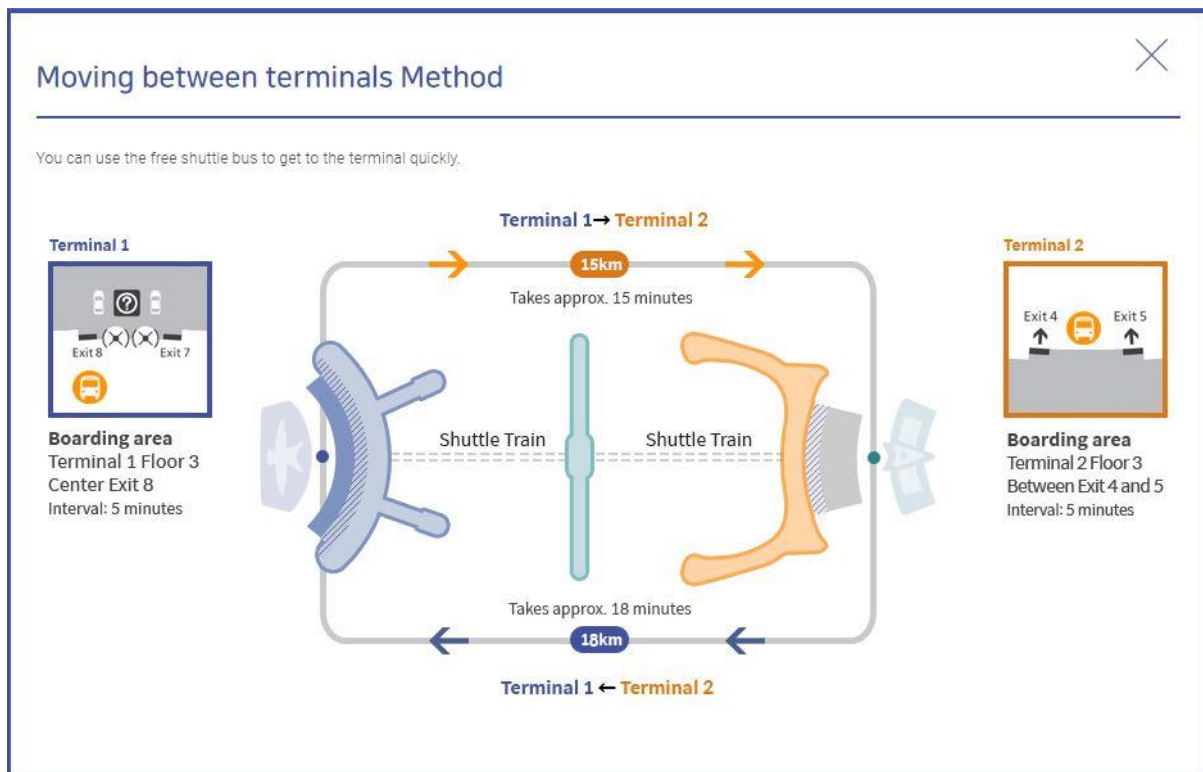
Moving between terminals Method

You can use the free shuttle bus to get to the terminal quickly.

Terminal 1

Exit 8 Exit 7

Boarding area
Terminal 1 Floor 3
Center Exit 8
Interval: 5 minutes

Terminal 1 → Terminal 2

15km

Takes approx. 15 minutes

Shuttle Train

Shuttle Train

Takes approx. 18 minutes

18km

Terminal 1 ← Terminal 2

Terminal 2

Exit 4 Exit 5

Boarding area
Terminal 2 Floor 3
Between Exit 4 and 5
Interval: 5 minutes